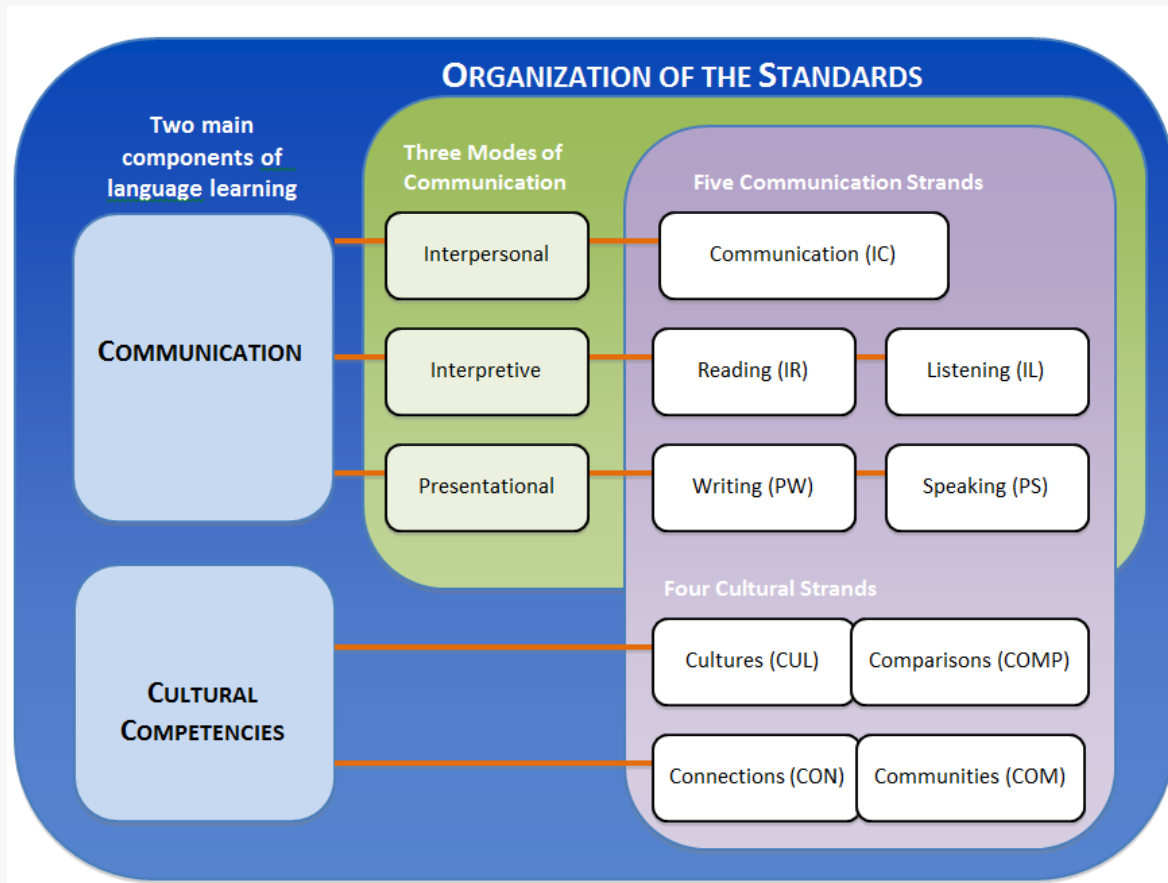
ORGANIZATION OF THE STANDARDS

Two main components of language learning

COMMUNICATION

CULTURAL COMPETENCIES

Three Modes of Communication

Interpersonal

Interpretive

Presentational

Five Communication Strands

Communication (IC)

Reading (IR)

Listening (IL)

Writing (PW)

Speaking (PS)

Four Cultural Strands

Cultures (CUL)

Comparisons (COMP)

Connections (CON)

Communities (COM)